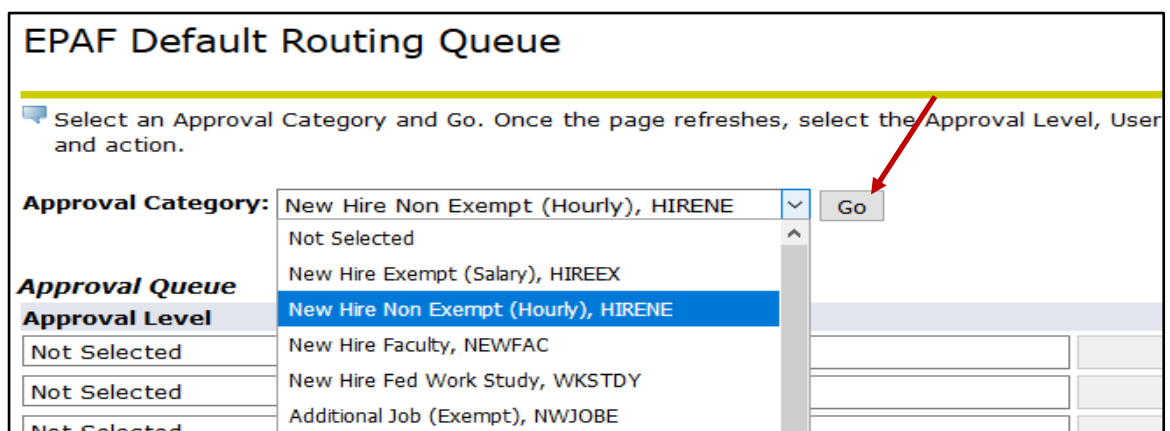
EPAF Default Routing Queue

Select an Approval Category and Go. Once the page refreshes, select the Approval Level, User and action.

Approval Category: New Hire Non Exempt (Hourly), HIRENE Go

Not Selected
New Hire Exempt (Salary), HIREEX
New Hire Non Exempt (Hourly), HIRENE
New Hire Faculty, NEWFAC
New Hire Fed Work Study, WKSTDY
Additional Job (Exempt), NWJOBE

Approval Queue
Approval Level
Not Selected
Not Selected
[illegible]